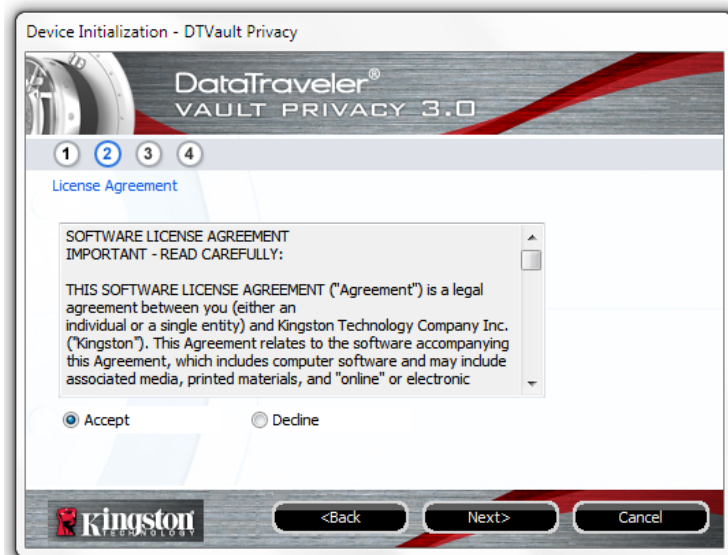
Device Initialization - DTVault Privacy

DataTraveler®
VAULT PRIVACY 3.0

1 2 3 4

License Agreement

SOFTWARE LICENSE AGREEMENT
IMPORTANT - READ CAREFULLY:

THIS SOFTWARE LICENSE AGREEMENT ("Agreement") is a legal agreement between you (either an
individual or a single entity) and Kingston Technology Company Inc. ("Kingston"). This Agreement relates to the software accompanying this Agreement, which includes computer software and may include associated media, printed materials, and "online" or electronic

Accept
Decline

Kingston TECHNOLOGY

<Back
Next>
Cancel